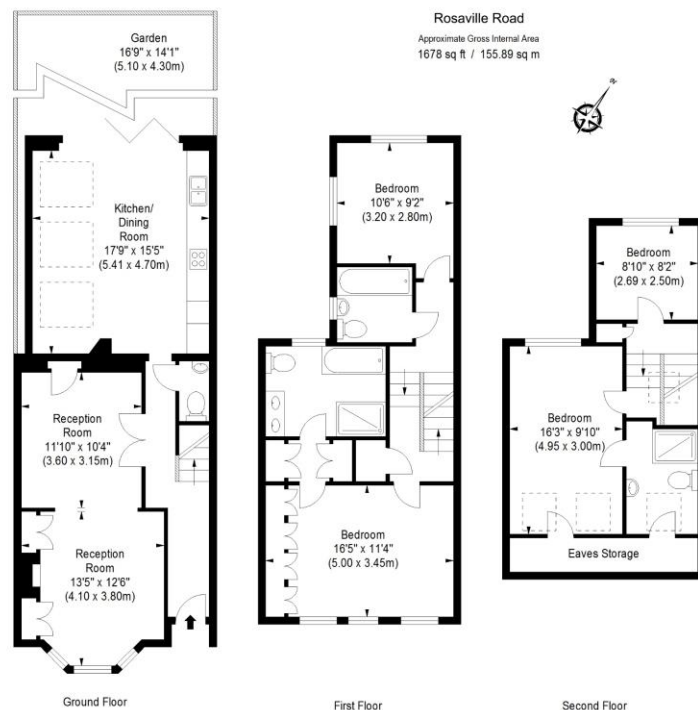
Rosaville Road
Approximate Gross Internal Area
1678 sq ft / 155.89 sq m

Garden
16'9" x 14'1"
(5.10 x 4.30m)

Kitchen/
Dining
Room
17'9" x 15'5"
(5.41 x 4.70m)

Reception
Room
11'10" x 10'4"
(3.60 x 3.15m)

Reception
Room
13'5" x 12'6"
(4.10 x 3.80m)

Bedroom
10'6" x 9'2"
(3.20 x 2.80m)

Bedroom
16'5" x 11'4"
(5.00 x 3.45m)

Bedroom
8'10" x 8'2"
(2.69 x 2.50m)

Bedroom
16'3" x 9'10"
(4.95 x 3.00m)

Eaves Storage

Ground Floor

First Floor

Second Floor